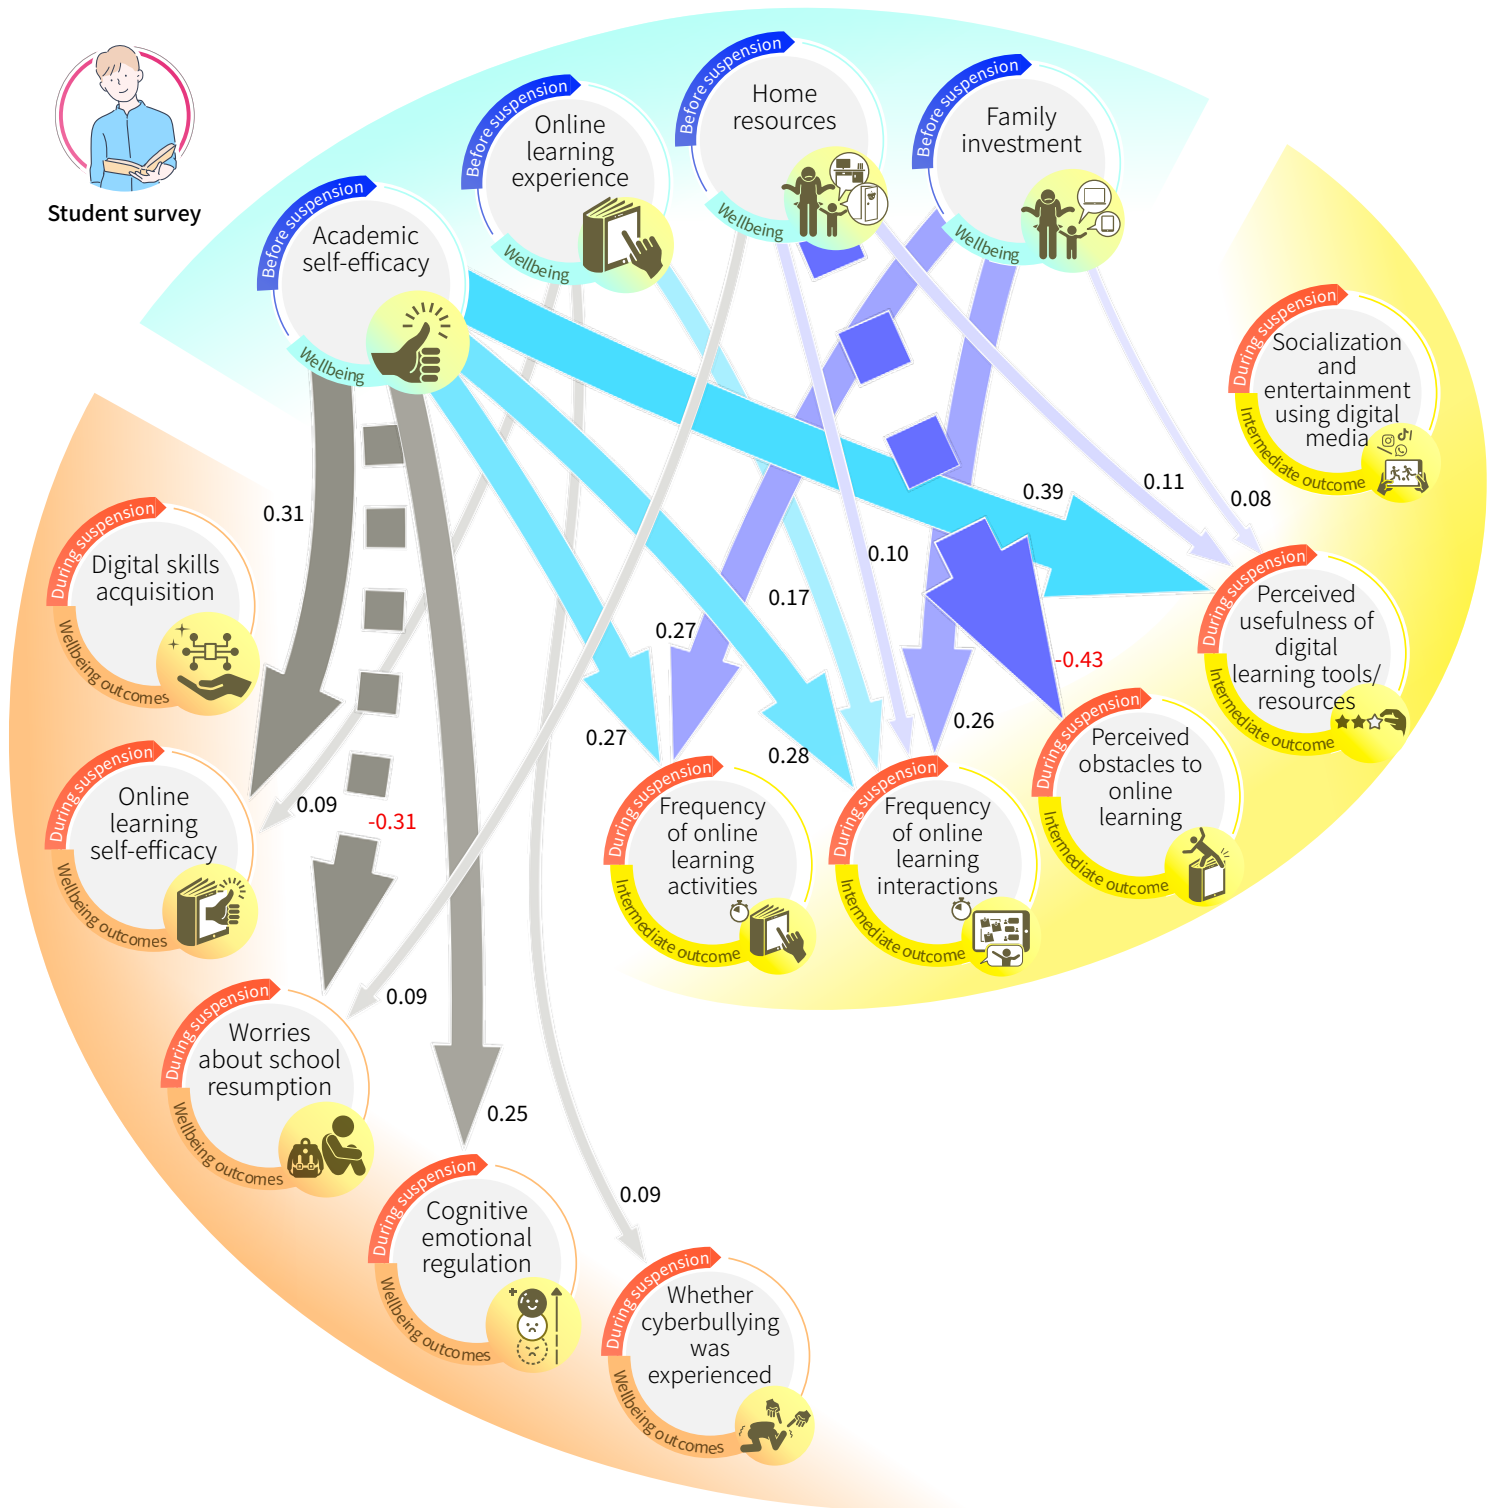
Student survey

Before suspension
Academic self-efficacy
Wellbeing

Before suspension
Online learning experience
Wellbeing

Before suspension
Home resources
Wellbeing

Before suspension
Family investment
Wellbeing

During suspension
Socialization and entertainment using digital media
Intermediate outcome

During suspension
Perceived usefulness of digital learning tools/ resources
Intermediate outcome

During suspension
Perceived obstacles to online learning
Intermediate outcome

During suspension
Frequency of online learning activities
Intermediate outcome

During suspension
Frequency of online learning interactions
Intermediate outcome

During suspension
Digital skills acquisition
Wellbeing outcomes

During suspension
Online learning self-efficacy
Wellbeing outcomes

During suspension
Worries about school resumption
Wellbeing outcomes

During suspension
Cognitive emotional regulation
Wellbeing outcomes

During suspension
Whether cyberbullying was experienced
Wellbeing outcomes

0.31
0.09
-0.31
0.09
0.25
0.09
0.27
0.27
0.17
0.28
0.10
0.26
0.39
-0.43
0.11
0.08